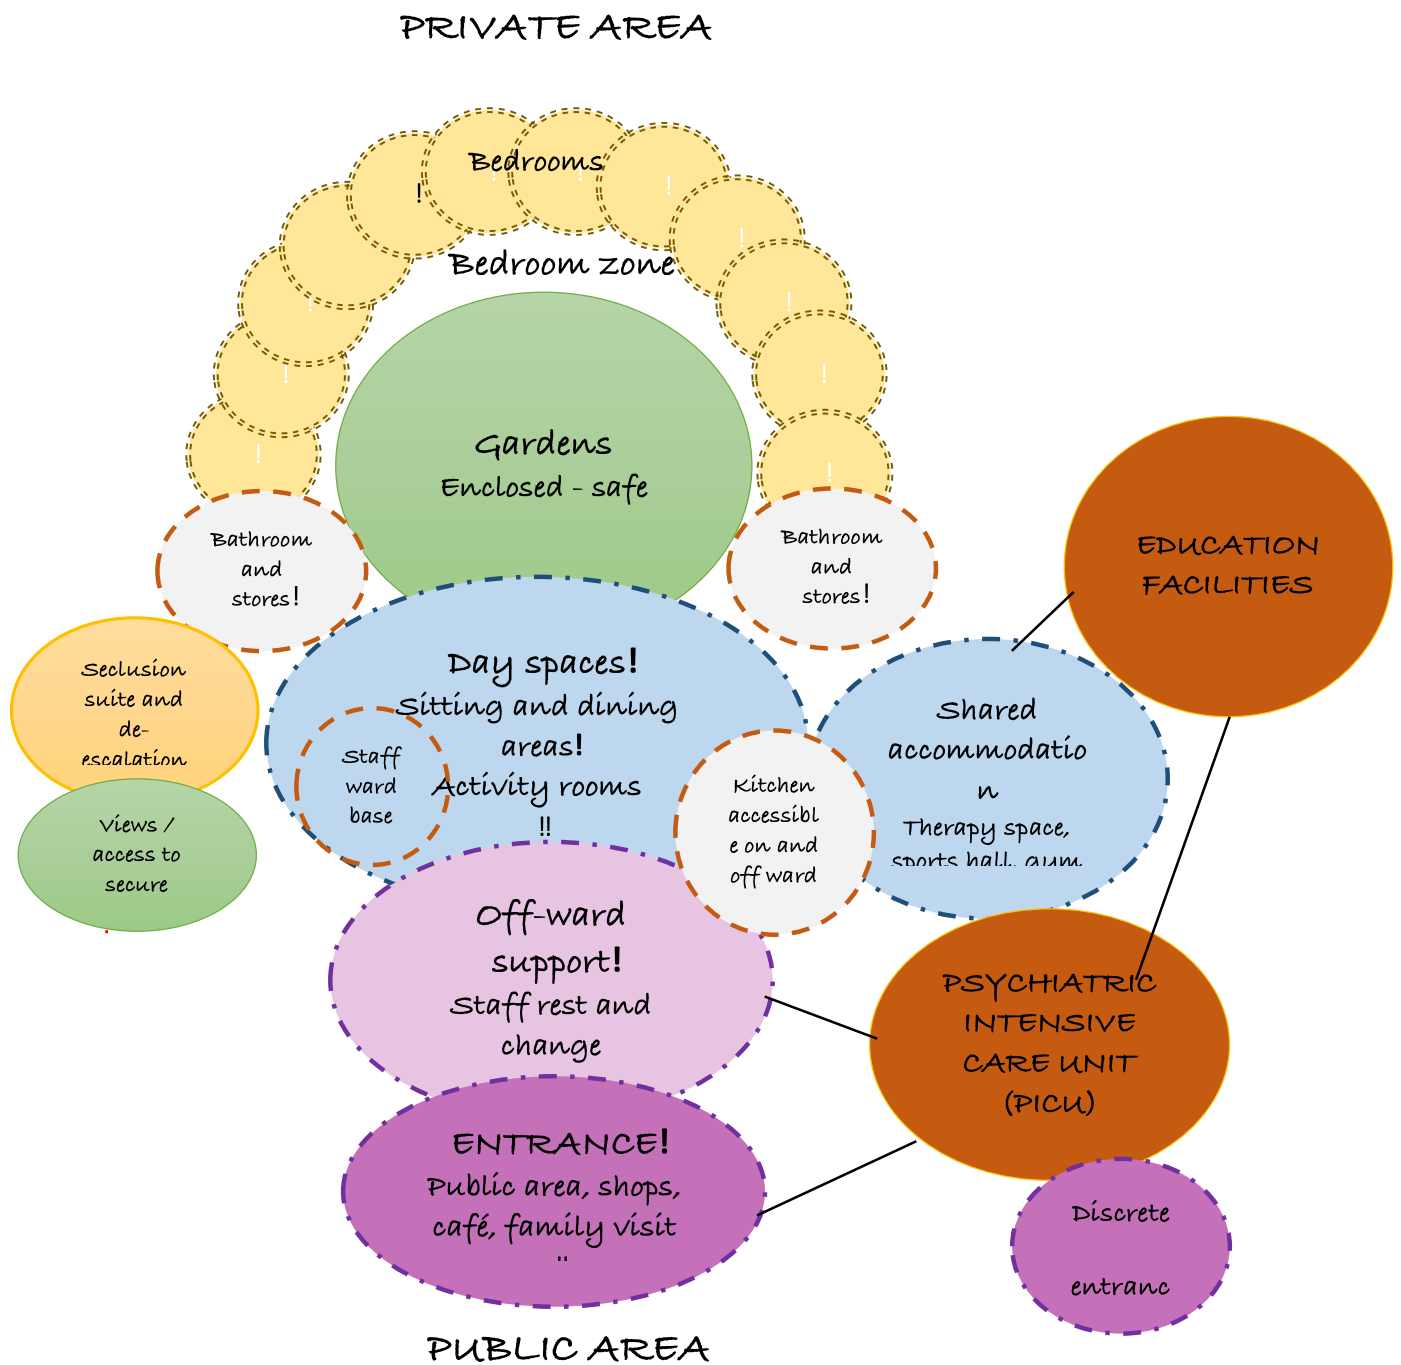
PRIVATE AREA

Bedrooms

!

!

!

!

!

!

!

!

!

Bedroom zone

Gardens
Enclosed - safe

Bathroom and stores!

Bathroom and stores!

EDUCATION FACILITIES

Seclusion suite and de-escalation

Views / access to secure

Day spaces!
Sitting and dining areas!
Activity rooms
!!

Staff ward base

Shared accommodation
Therapy space, sports hall, gym

Kitchen accessible on and off ward

Off-ward support!
Staff rest and change

PSYCHIATRIC INTENSIVE CARE UNIT (PICU)

ENTRANCE!
Public area, shops, café, family visit
..

Discrete
entranc

PUBLIC AREA